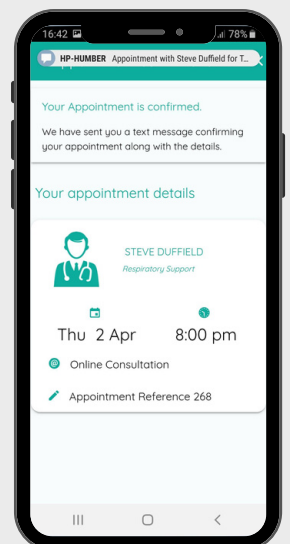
16:42 78%

HP-HUMBER Appointment with Steve Duffield for T...

Your Appointment is confirmed.

We have sent you a text message confirming your appointment along with the details.

Your appointment details

STEVE DUFFIELD

Respiratory Support

Thu 2 Apr

8:00 pm

Online Consultation

Appointment Reference 268